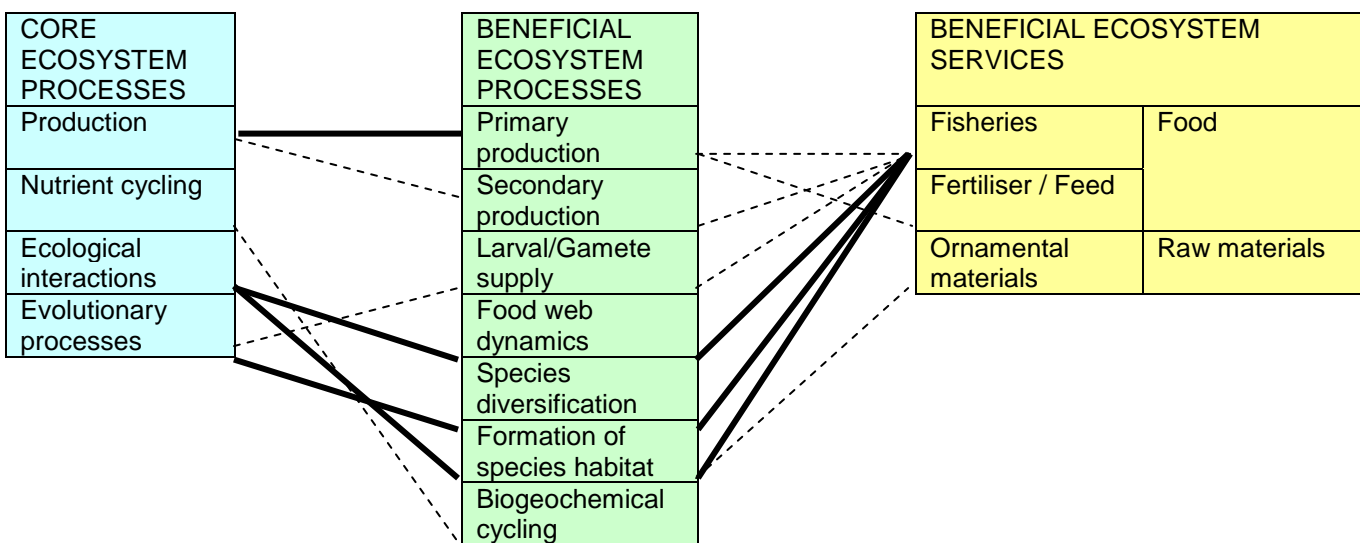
| CORE ECOSYSTEM PROCESSES |
|---|
| Production |
| Nutrient cycling |
| Ecological interactions |
| Evolutionary processes |

| BENEFICIAL ECOSYSTEM PROCESSES |
|---|
| Primary production |
| Secondary production |
| Larval/Gamete supply |
| Food web dynamics |
| Species diversification |
| Formation of species habitat |
| Biogeochemical cycling |

| BENEFICIAL ECOSYSTEM SERVICES | |
|---|---|
| Fisheries | Food |
| Fertiliser / Feed | |
| Ornamental materials | Raw materials |